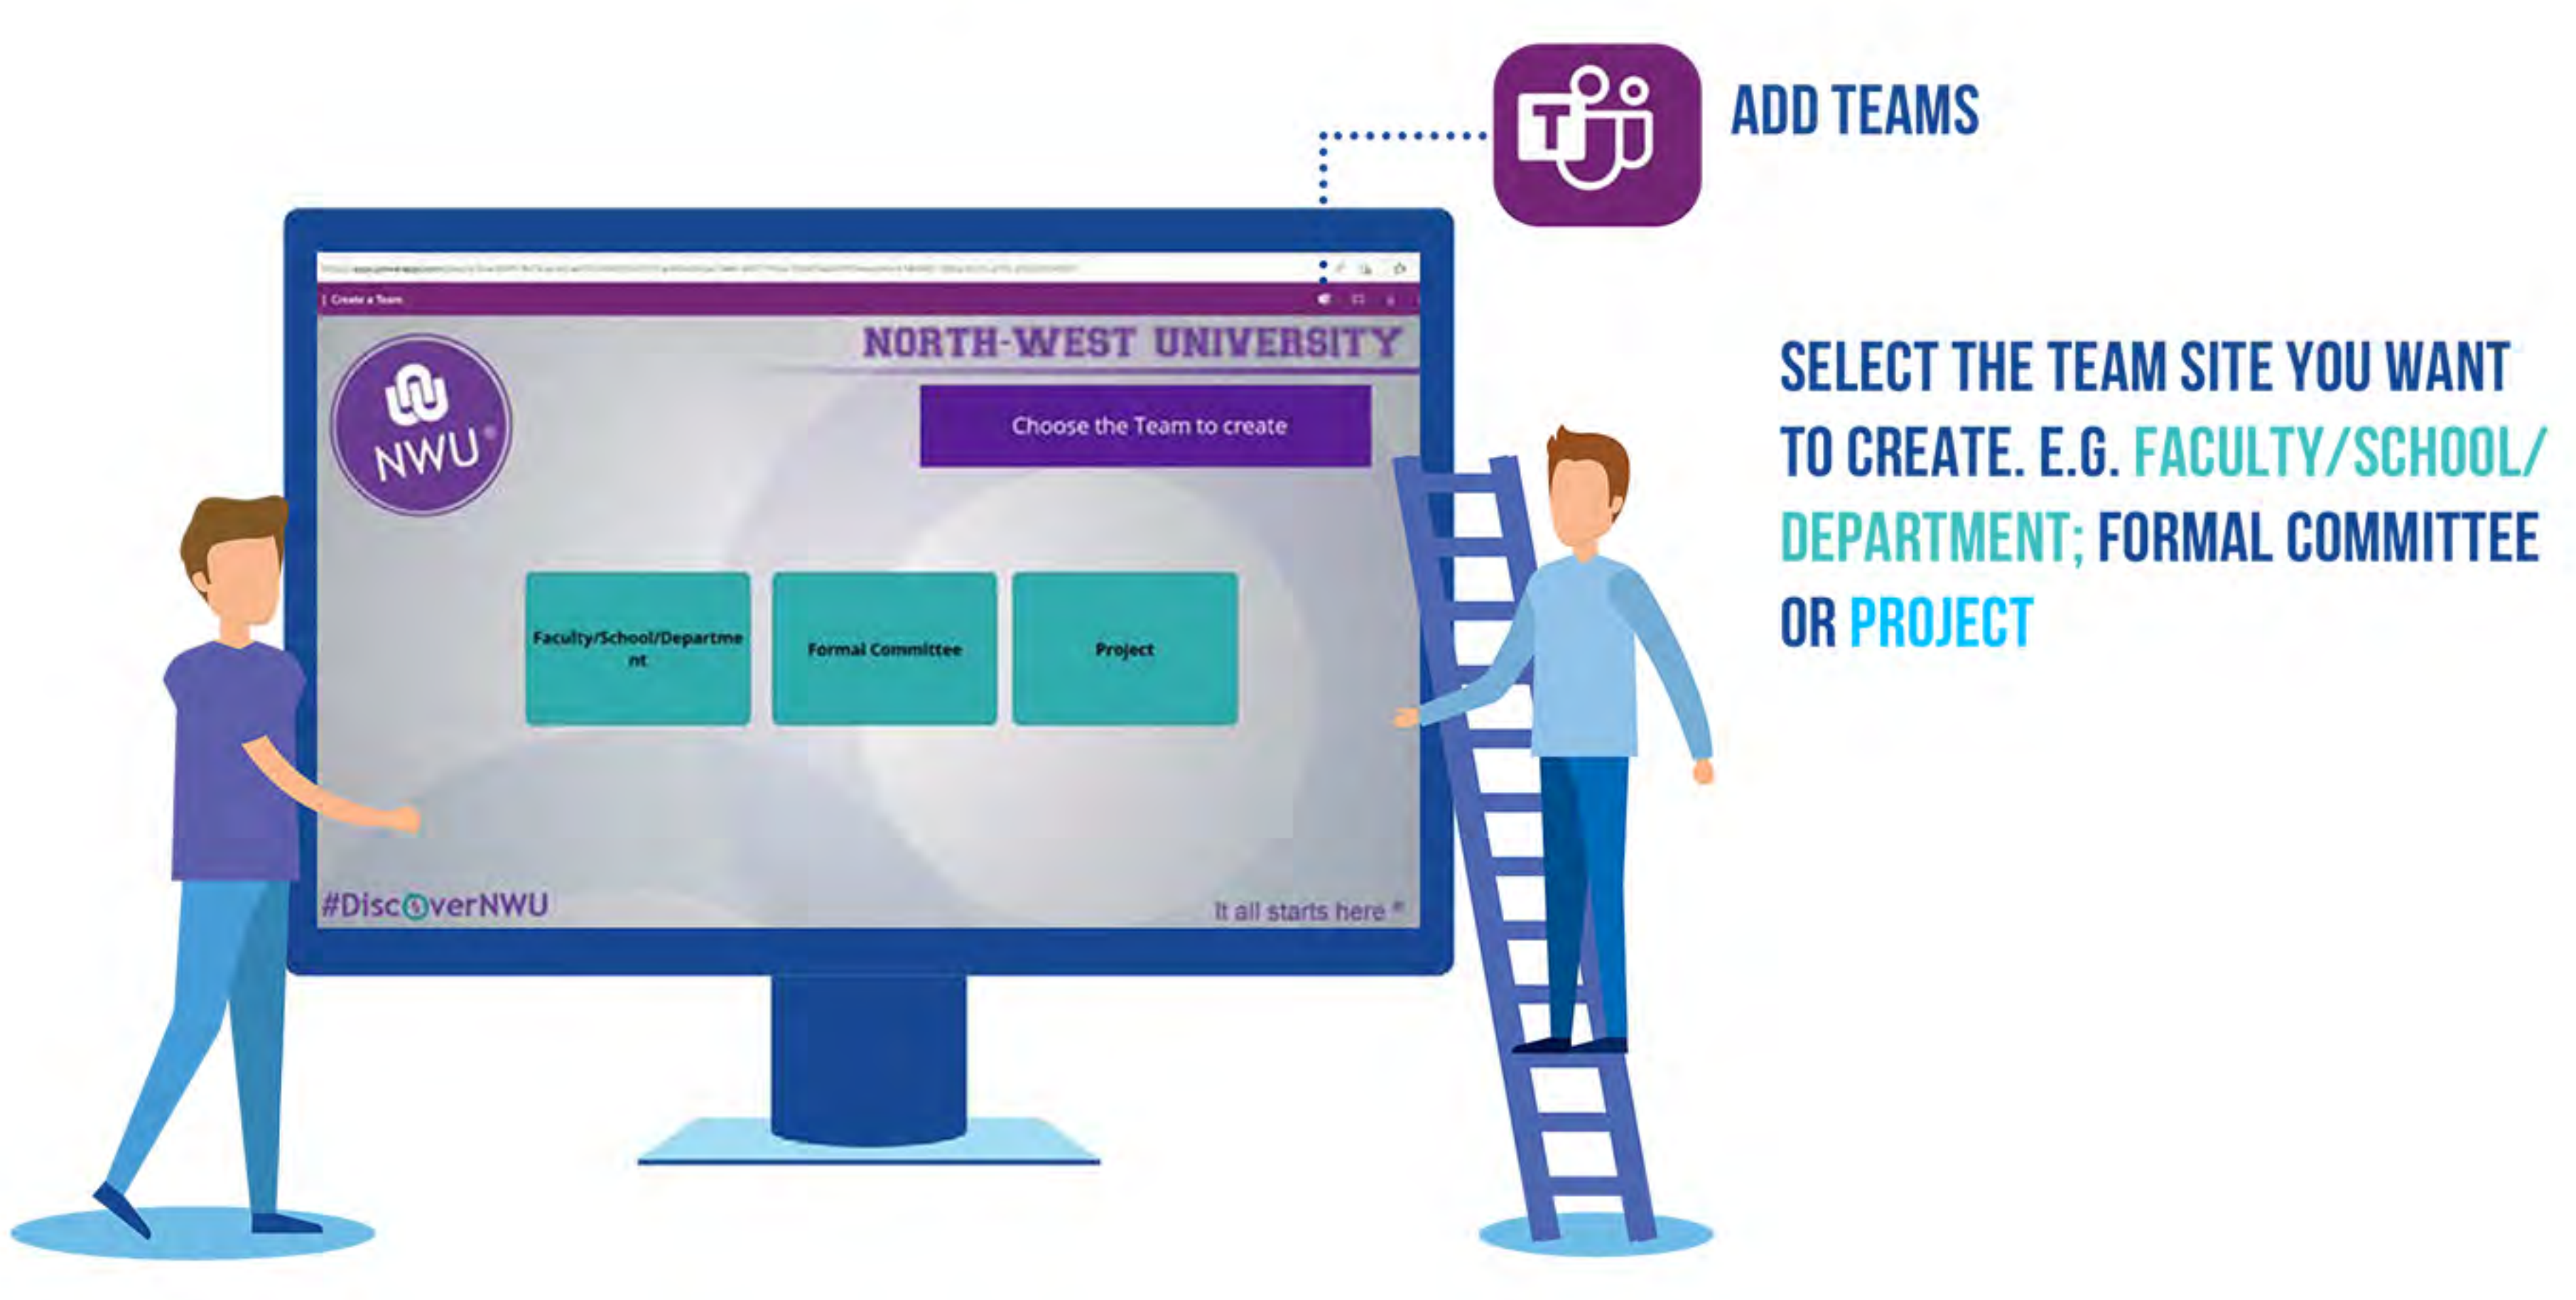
ADD TEAMS

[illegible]

| Create a Team

NORTH-WEST UNIVERSITY

NWU

Choose the Team to create

Faculty/School/Department

Formal Committee

Project

#DiscoverNWU

It all starts here

SELECT THE TEAM SITE YOU WANT TO CREATE. E.G. FACULTY/SCHOOL/DEPARTMENT; FORMAL COMMITTEE OR PROJECT